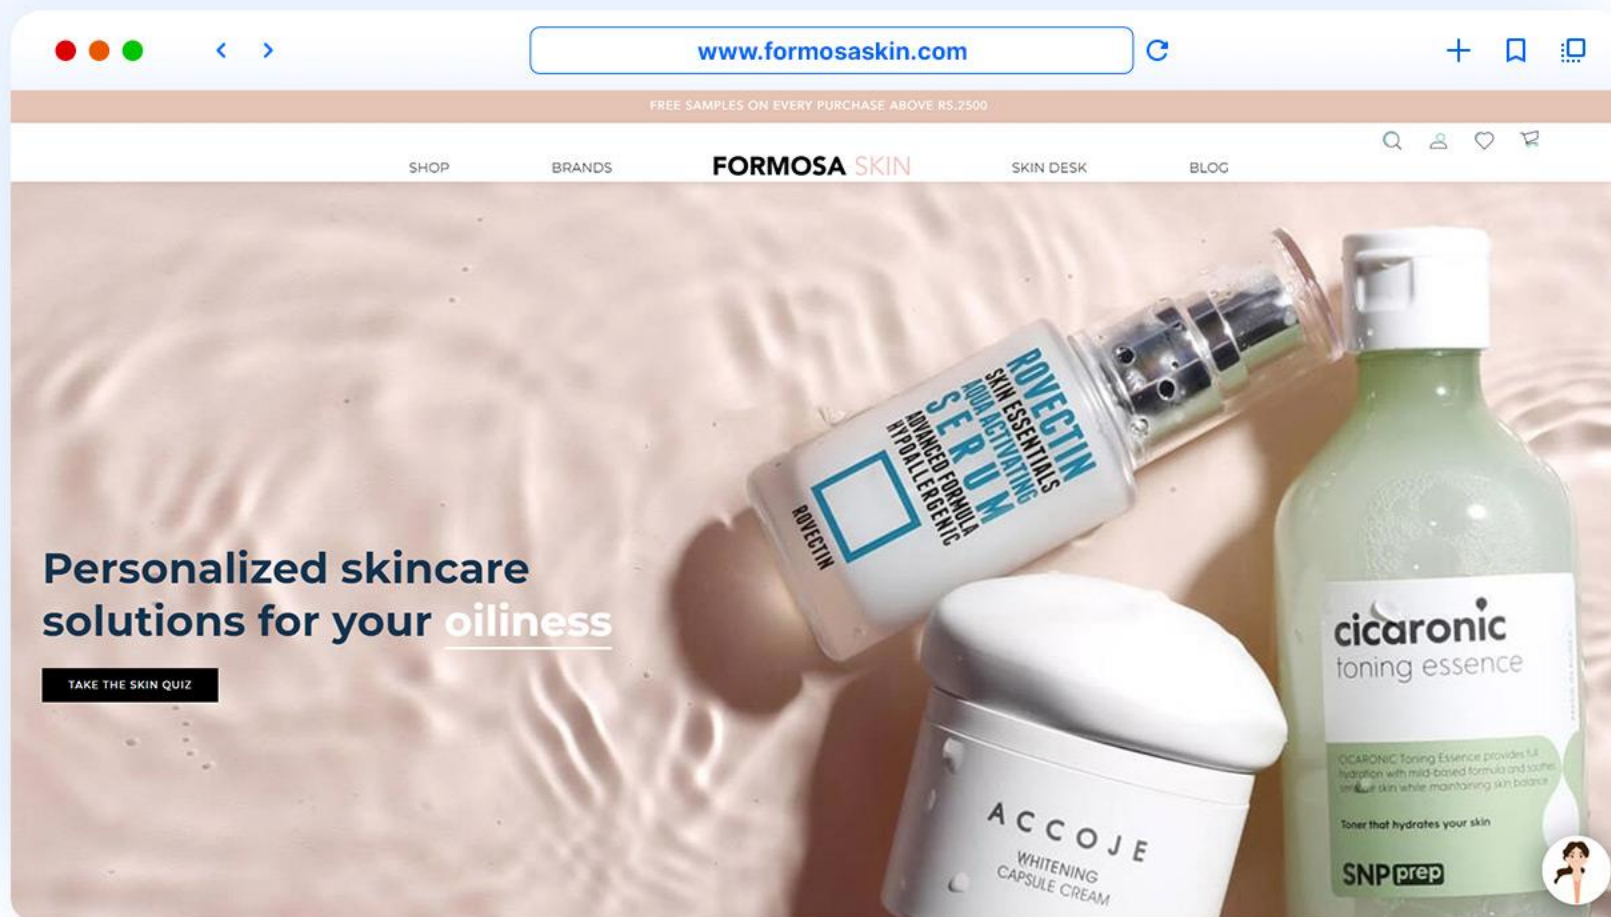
www.formosaskin.com

FREE SAMPLES ON EVERY PURCHASE ABOVE RS.2500

SHOP BRANDS FORMOSA SKIN SKIN DESK BLOG

ROVECTIN SKIN ESSENTIALS AQUA ACTIVATING SERUM ADVANCED FORMULA HYPOALLERGENIC

ROVECTIN

Personalized skincare solutions for your oiliness

TAKE THE SKIN QUIZ

cicaronic toning essence

CICARONIC Toning Essence provides full hydration with mild-based formula and soothes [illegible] skin while maintaining skin balance

Toner that hydrates your skin

SNP prep

ACCOJE WHITENING CAPSULE CREAM